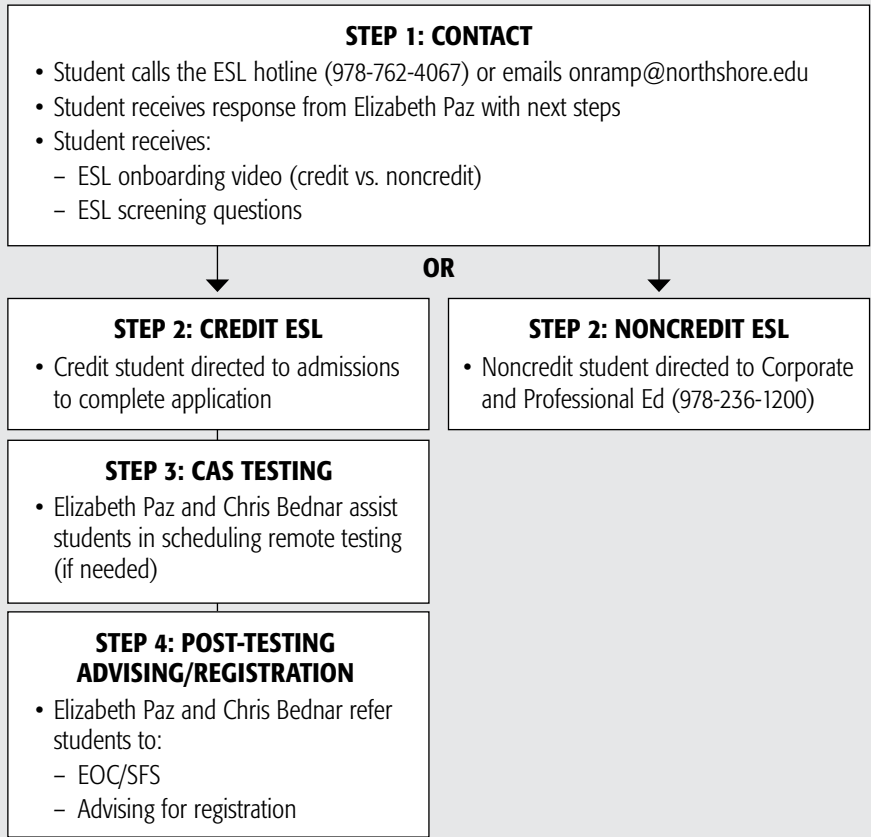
**STEP 1: CONTACT**

- Student calls the ESL hotline (978-762-4067) or emails onramp@northshore.edu
- Student receives response from Elizabeth Paz with next steps
- Student receives:
  – ESL onboarding video (credit vs. noncredit)
  – ESL screening questions

**OR**

**STEP 2: CREDIT ESL**

- Credit student directed to admissions to complete application

**STEP 2: NONCREDIT ESL**

- Noncredit student directed to Corporate and Professional Ed (978-236-1200)

**STEP 3: CAS TESTING**

- Elizabeth Paz and Chris Bednar assist students in scheduling remote testing (if needed)

**STEP 4: POST-TESTING ADVISING/REGISTRATION**

- Elizabeth Paz and Chris Bednar refer students to:
  – EOC/SFS
  – Advising for registration